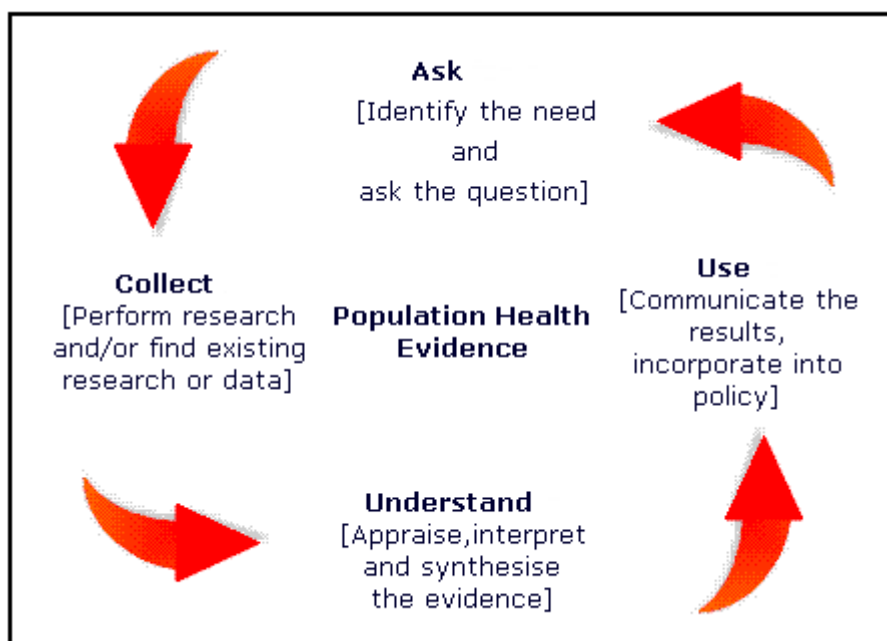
Ask
[Identify the need and ask the question]

Collect
[Perform research and/or find existing research or data]

Population Health Evidence

Use
[Communicate the results, incorporate into policy]

Understand
[Appraise,interpret and synthesise the evidence]